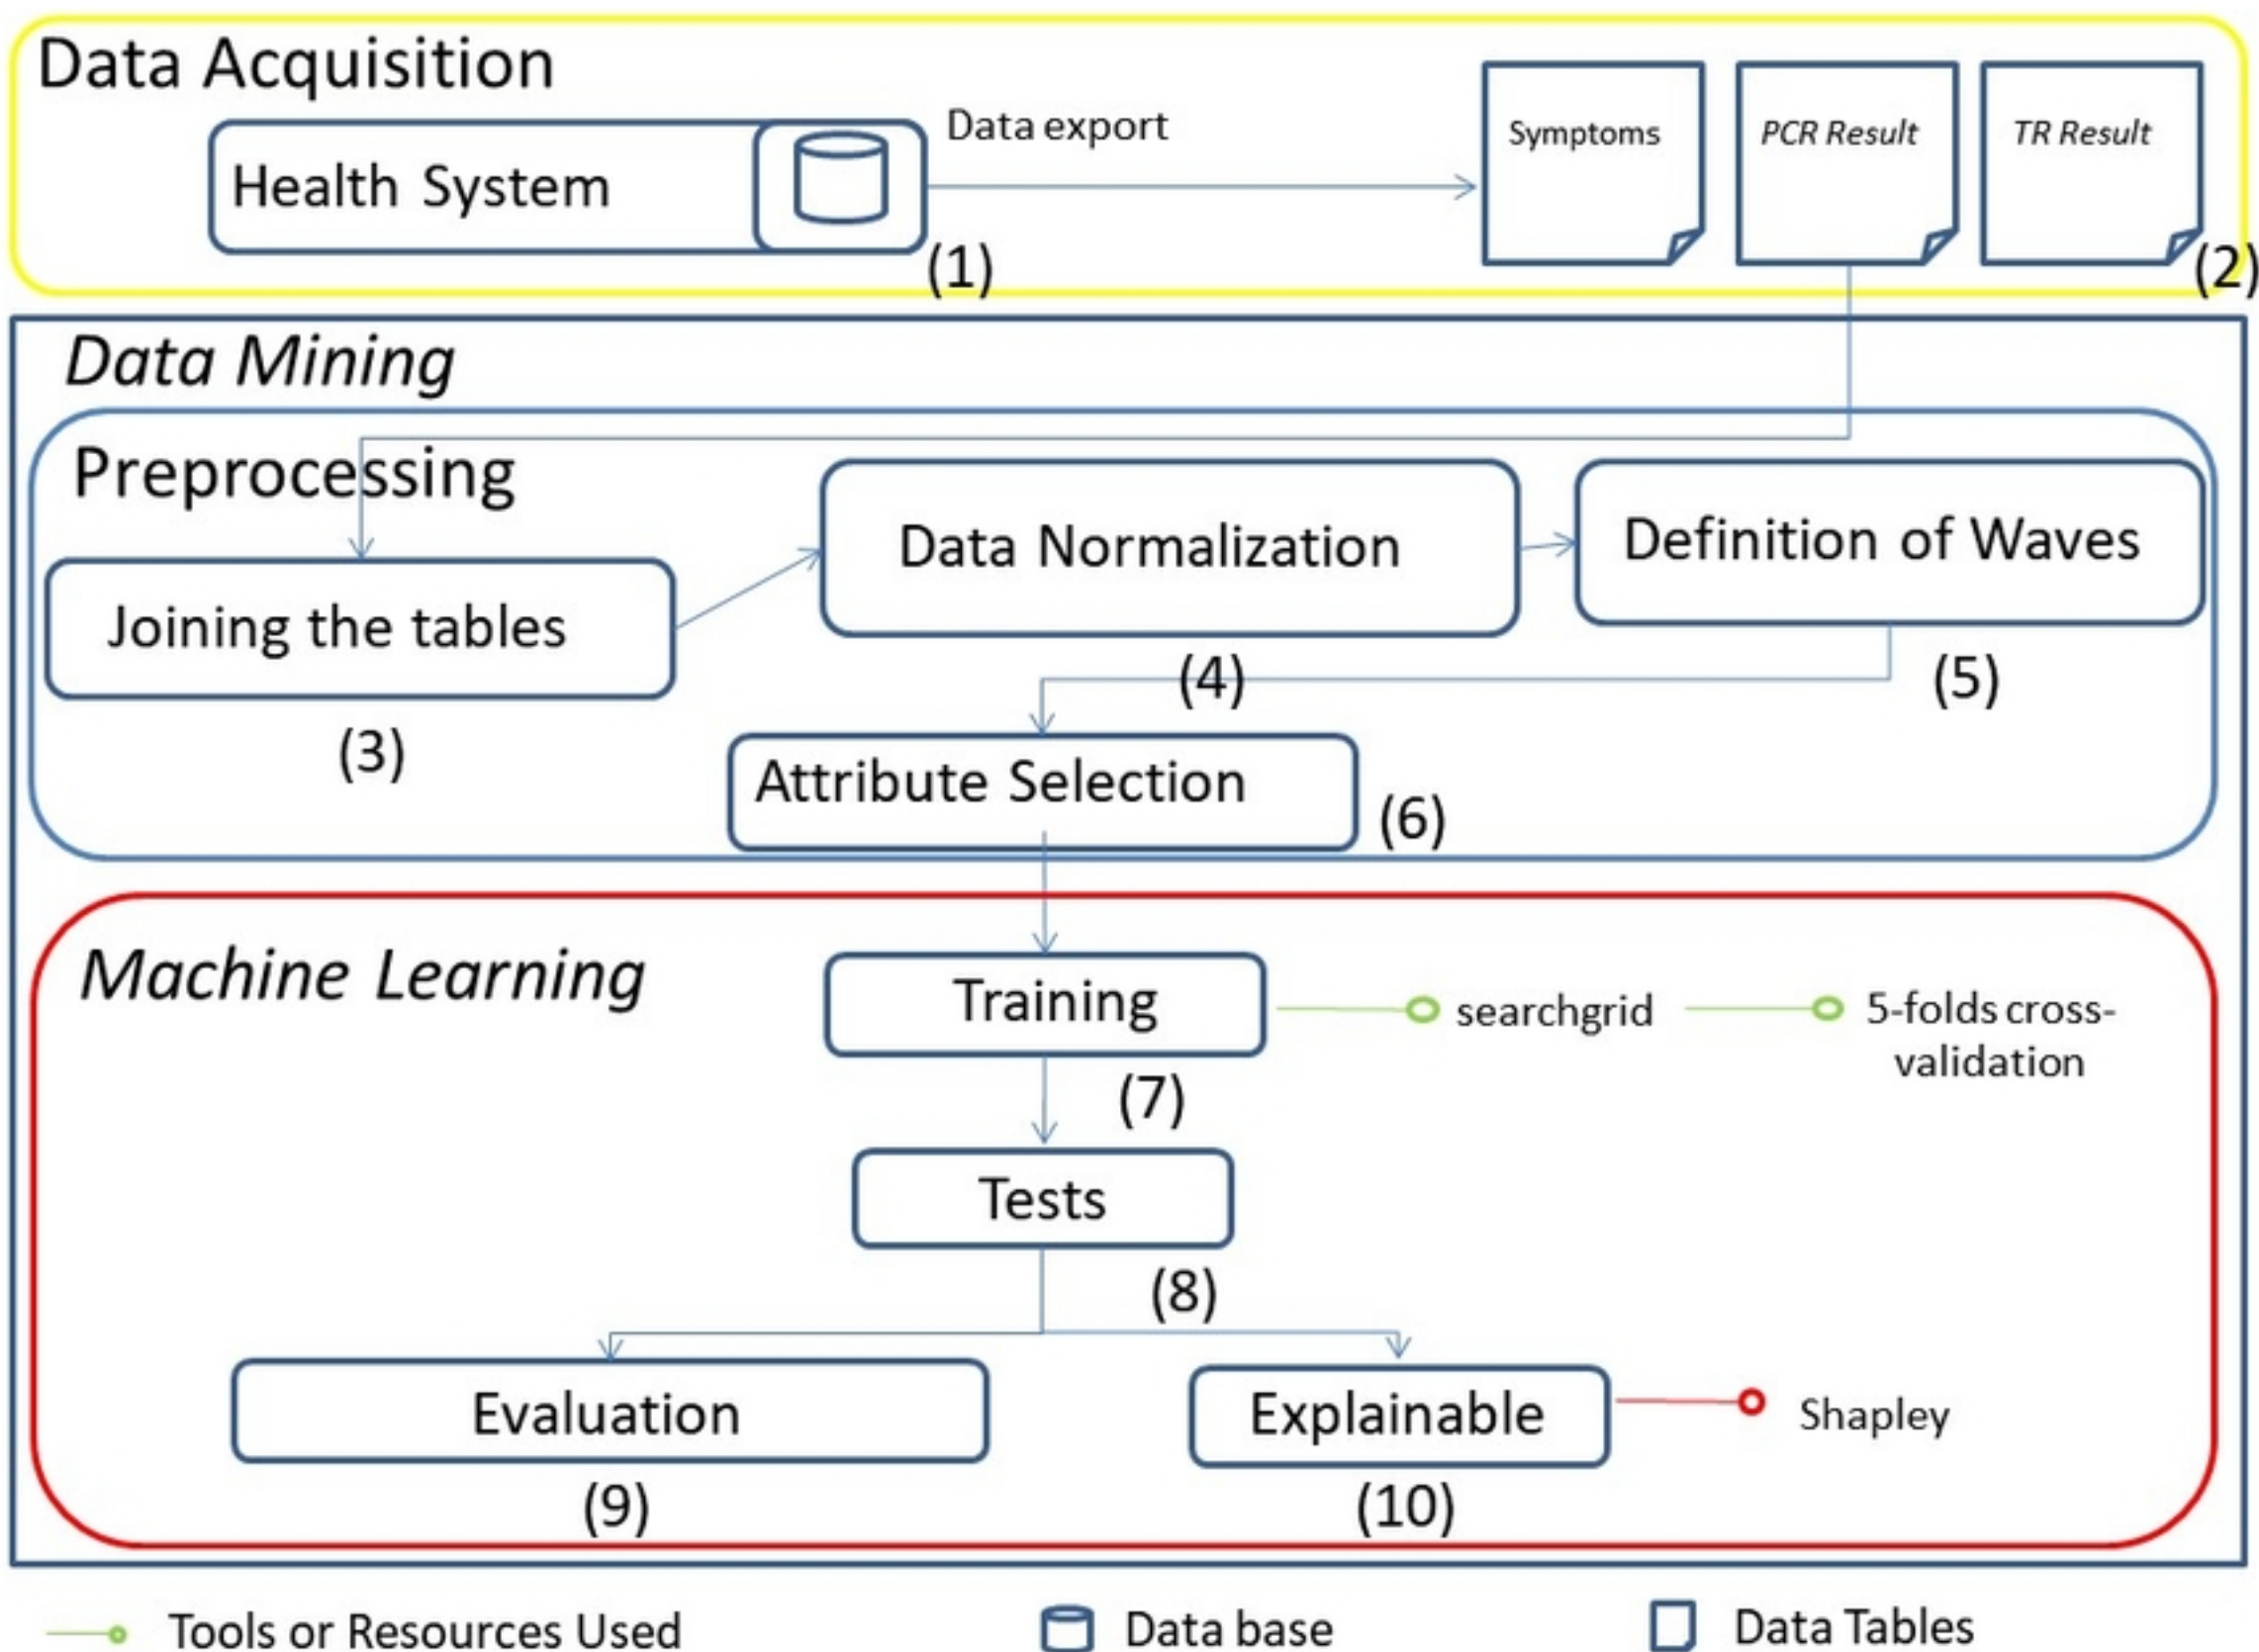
Data Acquisition

Health System

(1)

Data export

Symptoms

PCR Result

TR Result

(2)

Data Mining

Preprocessing

Joining the tables

(3)

Data Normalization

(4)

Definition of Waves

(5)

Attribute Selection

(6)

Machine Learning

Training

(7)

searchgrid

5-folds cross-validation

Tests

(8)

Evaluation

(9)

Explainable

(10)

Shapley

Tools or Resources Used

Data base

Data Tables